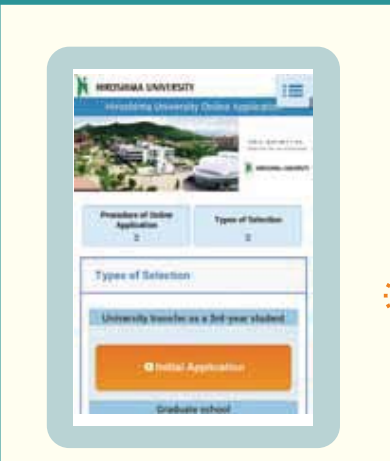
HIROSHIMA UNIVERSITY

Hiroshima University Online Application

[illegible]

HIROSHIMA UNIVERSITY

Procedure of Online Application

Types of Selection

Types of Selection

University transfer as a 3rd-year student

Initial Application

Graduate school